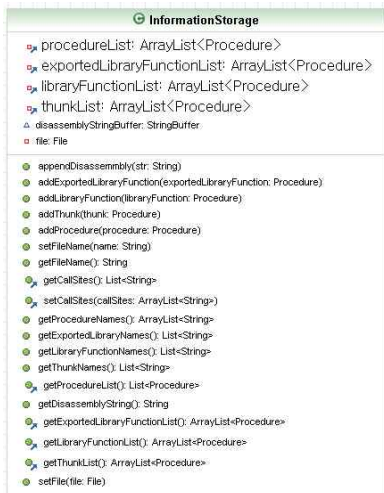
InformationStorage

procedureList: ArrayList<Procedure>
exportedLibraryFunctionList: ArrayList<Procedure>
libraryFunctionList: ArrayList<Procedure>
thunkList: ArrayList<Procedure>
disassemblyStringBuffer: StringBuffer
file: File

appendDisassemmbly(str: String)
addExportedLibraryFunction(exportedLibraryFunction: Procedure)
addLibraryFunction(libraryFunction: Procedure)
addThunk(thunk: Procedure)
addProcedure(procedure: Procedure)
setFileName(name: String)
getFileName(): String
getCallSites(): List<String>
setCallSites(callSites: ArrayList<String>)
getProcedureNames(): ArrayList<String>
getExportedLibraryNames(): List<String>
getLibraryFunctionNames(): List<String>
getThunkNames(): List<String>
getProcedureList(): List<Procedure>
getDisassemblyString(): String
getExportedLibraryFunctionList(): ArrayList<Procedure>
getLibraryFunctionList(): ArrayList<Procedure>
getThunkList(): ArrayList<Procedure>
setFile(file: File)